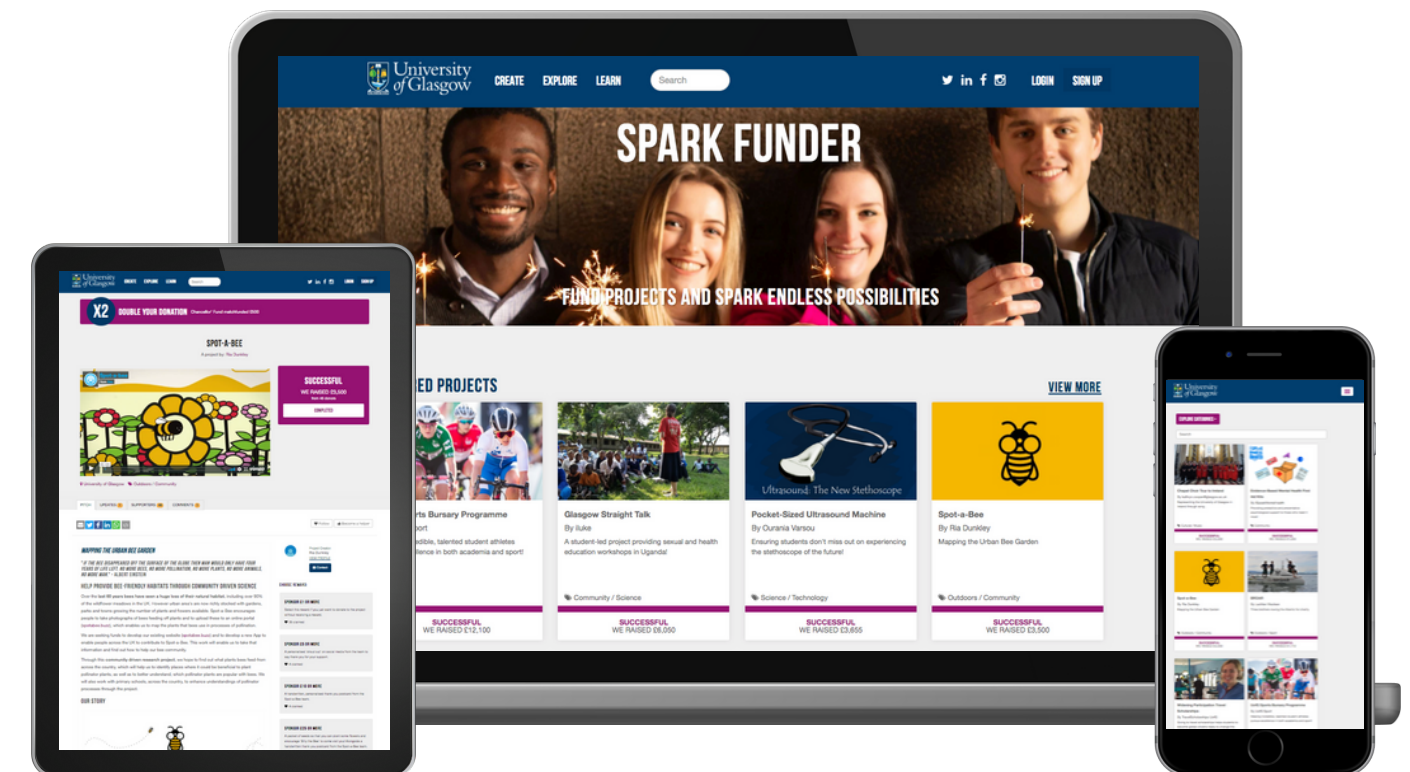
University of Glasgow

CREATE EXPLORE LEARN

Search

LOGIN SIGN UP

SPARK FUNDER

FUND PROJECTS AND SPARK ENDLESS POSSIBILITIES

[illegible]ED PROJECTS

VIEW MORE

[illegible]rts Bursary Programme
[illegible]port
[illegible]dible, talented student athletes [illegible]llence in both academia and sport!

SUCCESSFUL
WE RAISED £12,100

Glasgow Straight Talk
By iluke
A student-led project providing sexual and health education workshops in Uganda!

Community / Science

SUCCESSFUL
WE RAISED £6,050

Ultrasound: The New Stethoscope

Pocket-Sized Ultrasound Machine
By Ourania Varsou
Ensuring students don't miss out on experiencing the stethoscope of the future!

Science / Technology

SUCCESSFUL
WE RAISED £3,655

Spot-a-Bee
By Ria Dunkley
Mapping the Urban Bee Garden

Outdoors / Community

SUCCESSFUL
WE RAISED £3,500

University of Glasgow

X2 DOUBLE YOUR DONATION

SPOT-A-BEE

SUCCESSFUL
WE RAISED £3,500

MAPPING THE URBAN BEE GARDEN

HELP PROVIDE BEE FRIENDLY HABITATS THROUGH COMMUNITY DRIVEN SCIENCE

OUR STORY

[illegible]